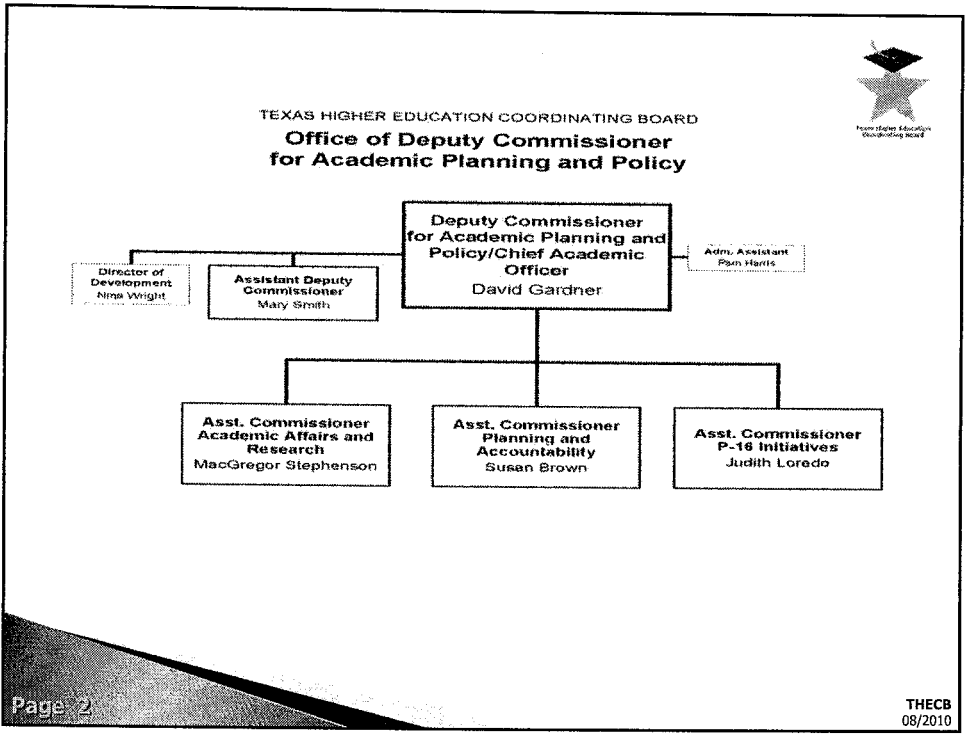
Texas Higher Education Coordinating Board

TEXAS HIGHER EDUCATION COORDINATING BOARD
Office of Deputy Commissioner for Academic Planning and Policy

Deputy Commissioner for Academic Planning and Policy/Chief Academic Officer
David Gardner

Director of Development
Nina Wright

Assistant Deputy Commissioner
Mary Smith

Adm. Assistant
Pam Harris

Asst. Commissioner Academic Affairs and Research
MacGregor Stephenson

Asst. Commissioner Planning and Accountability
Susan Brown

Asst. Commissioner P-16 Initiatives
Judith Loredo

Page 2

THECB
08/2010